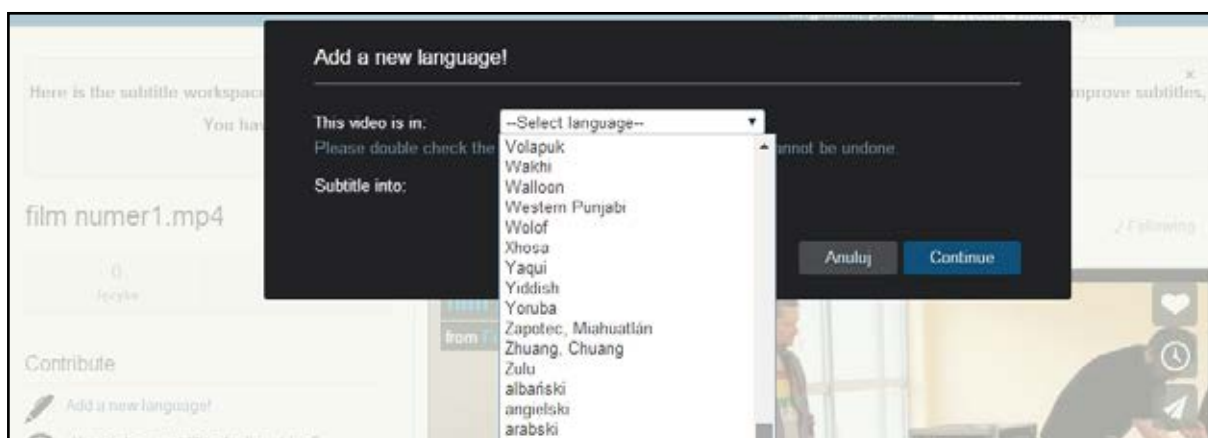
Here is the subtitle workspac

You ha

improve subtitles,

film numer1.mp4

0

2 Following

Contribute

Add a new language!

Add a new language!

This video is in:

--Select language--

Please double check the

annot be undone.

Subtitle into:

Volapuk
Wakhi
Walloon
Western Punjabi
Wolof
Xhosa
Yaqui
Yiddish
Yoruba
Zapotec, Miahuatlán
Zhuang, Chuang
Zulu
albański
angielski
arabski

Anuluj

Continue

from